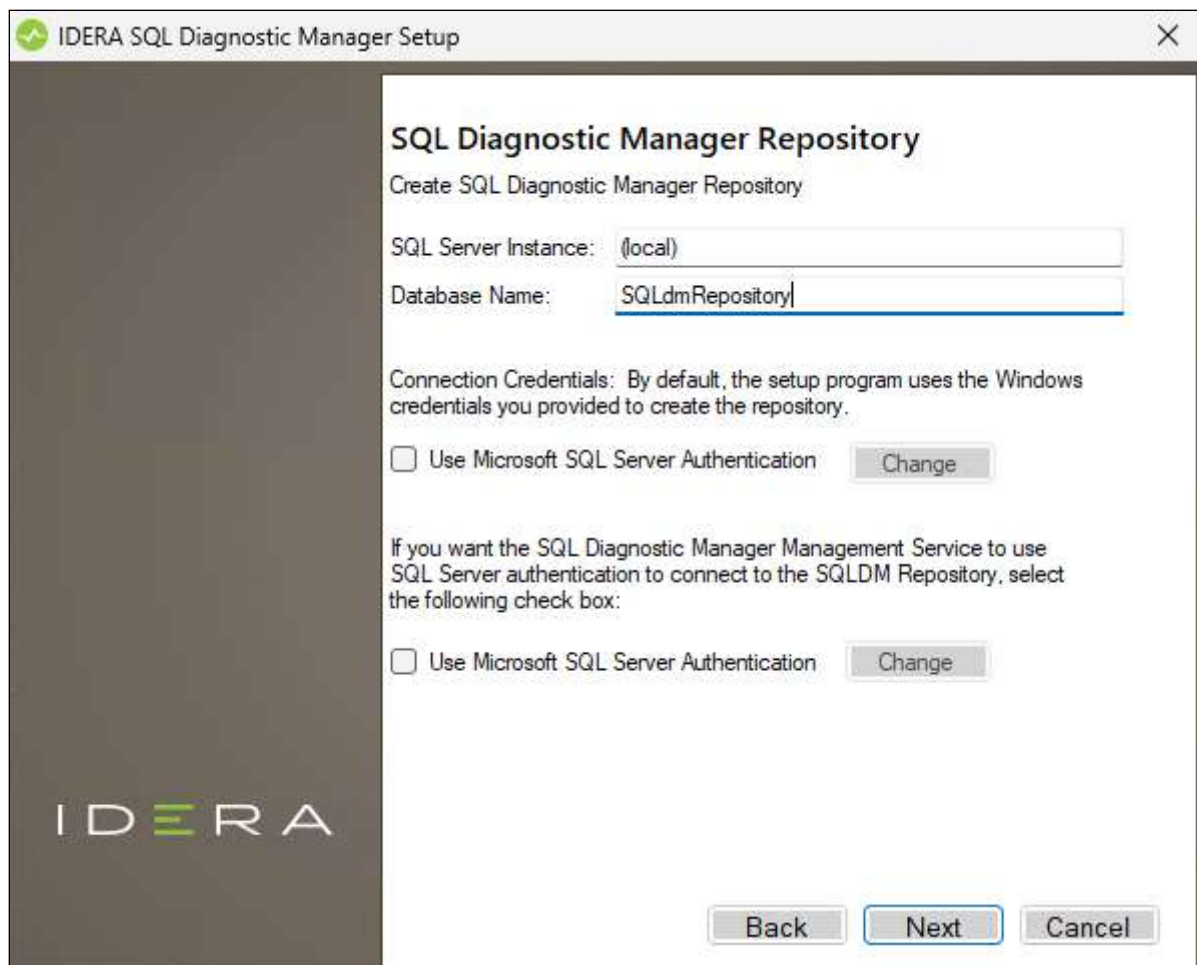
IDERA SQL Diagnostic Manager Setup

×

SQL Diagnostic Manager Repository

Create SQL Diagnostic Manager Repository

SQL Server Instance: (local)

Database Name: SQLdmRepository

Connection Credentials: By default, the setup program uses the Windows credentials you provided to create the repository.

Use Microsoft SQL Server Authentication Change

If you want the SQL Diagnostic Manager Management Service to use SQL Server authentication to connect to the SQLDM Repository, select the following check box:

Use Microsoft SQL Server Authentication Change

IDERA

Back Next Cancel